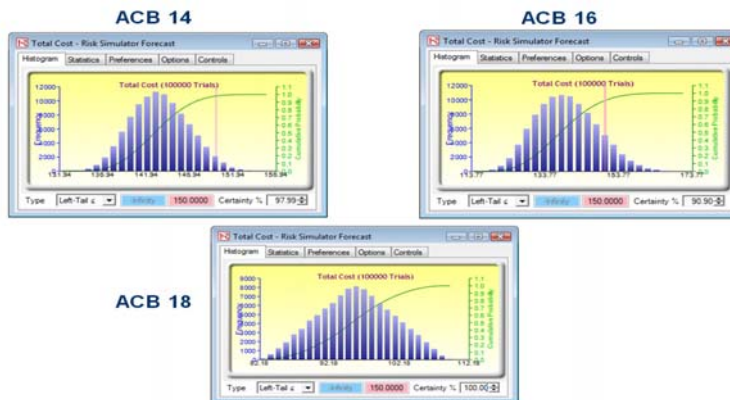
ACB 14

Total Cost - Risk Simulator Forecast

Histogram | Statistics | Preferences | Options | Controls

Total Cost (100000 Trials)

12000
10000
8000
6000
4000
2000

Frequency

1.1
1.0
0.9
0.8
0.7
0.6
0.5
0.4
0.3
0.2
0.1

Cumulative Probability

131.34 136.34 141.34 146.34 151.34 156.34

Type Left-Tail ≤ | Infinity | 150.0000 | Certainty % 97.99

ACB 16

Total Cost - Risk Simulator Forecast

Histogram | Statistics | Preferences | Options | Controls

Total Cost (100000 Trials)

12000
10000
8000
6000
4000
2000

Frequency

1.1
1.0
0.9
0.8
0.7
0.6
0.5
0.4
0.3
0.2
0.1

Cumulative Probability

113.77 133.77 153.77 173.77

Type Left-Tail ≤ | Infinity | 150.0000 | Certainty % 90.90

ACB 18

Total Cost - Risk Simulator Forecast

Histogram | Statistics | Preferences | Options | Controls

Total Cost (100000 Trials)

9000
8000
7000
6000
5000
4000
3000
2000
1000

Frequency

1.1
1.0
0.9
0.8
0.7
0.6
0.5
0.4
0.3
0.2
0.1

Cumulative Probability

82.18 92.18 102.18 112.18

Type Left-Tail ≤ | Infinity | 150.0000 | Certainty % 100.00